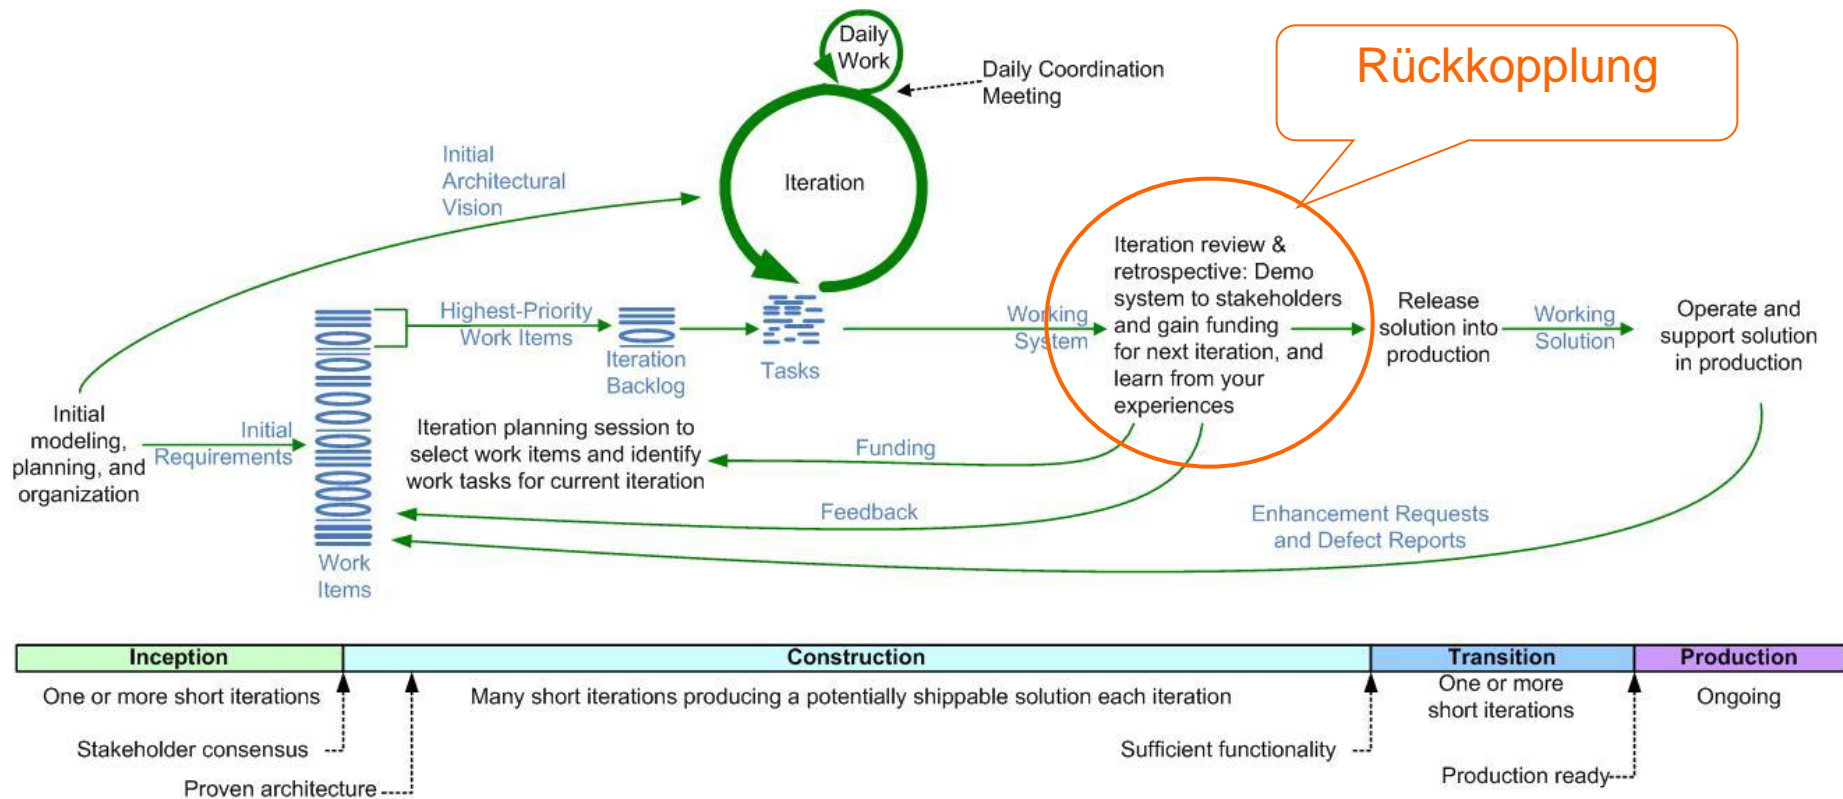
Rückkopplung

Daily Work

Daily Coordination Meeting

Iteration

Initial Architectural Vision

Highest-Priority Work Items

Iteration Backlog

Tasks

Working System

Iteration review & retrospective: Demo system to stakeholders and gain funding for next iteration, and learn from your experiences

Release solution into production

Working Solution

Operate and support solution in production

Initial modeling, planning, and organization

Initial Requirements

Iteration planning session to select work items and identify work tasks for current iteration

Funding

Feedback

Enhancement Requests and Defect Reports

Work Items

| Inception | Construction | Transition | Production |
|---|---|---|---|
| One or more short iterations | Many short iterations producing a potentially shippable solution each iteration | One or more short iterations | Ongoing |

Stakeholder consensus

Proven architecture

Sufficient functionality

Production ready